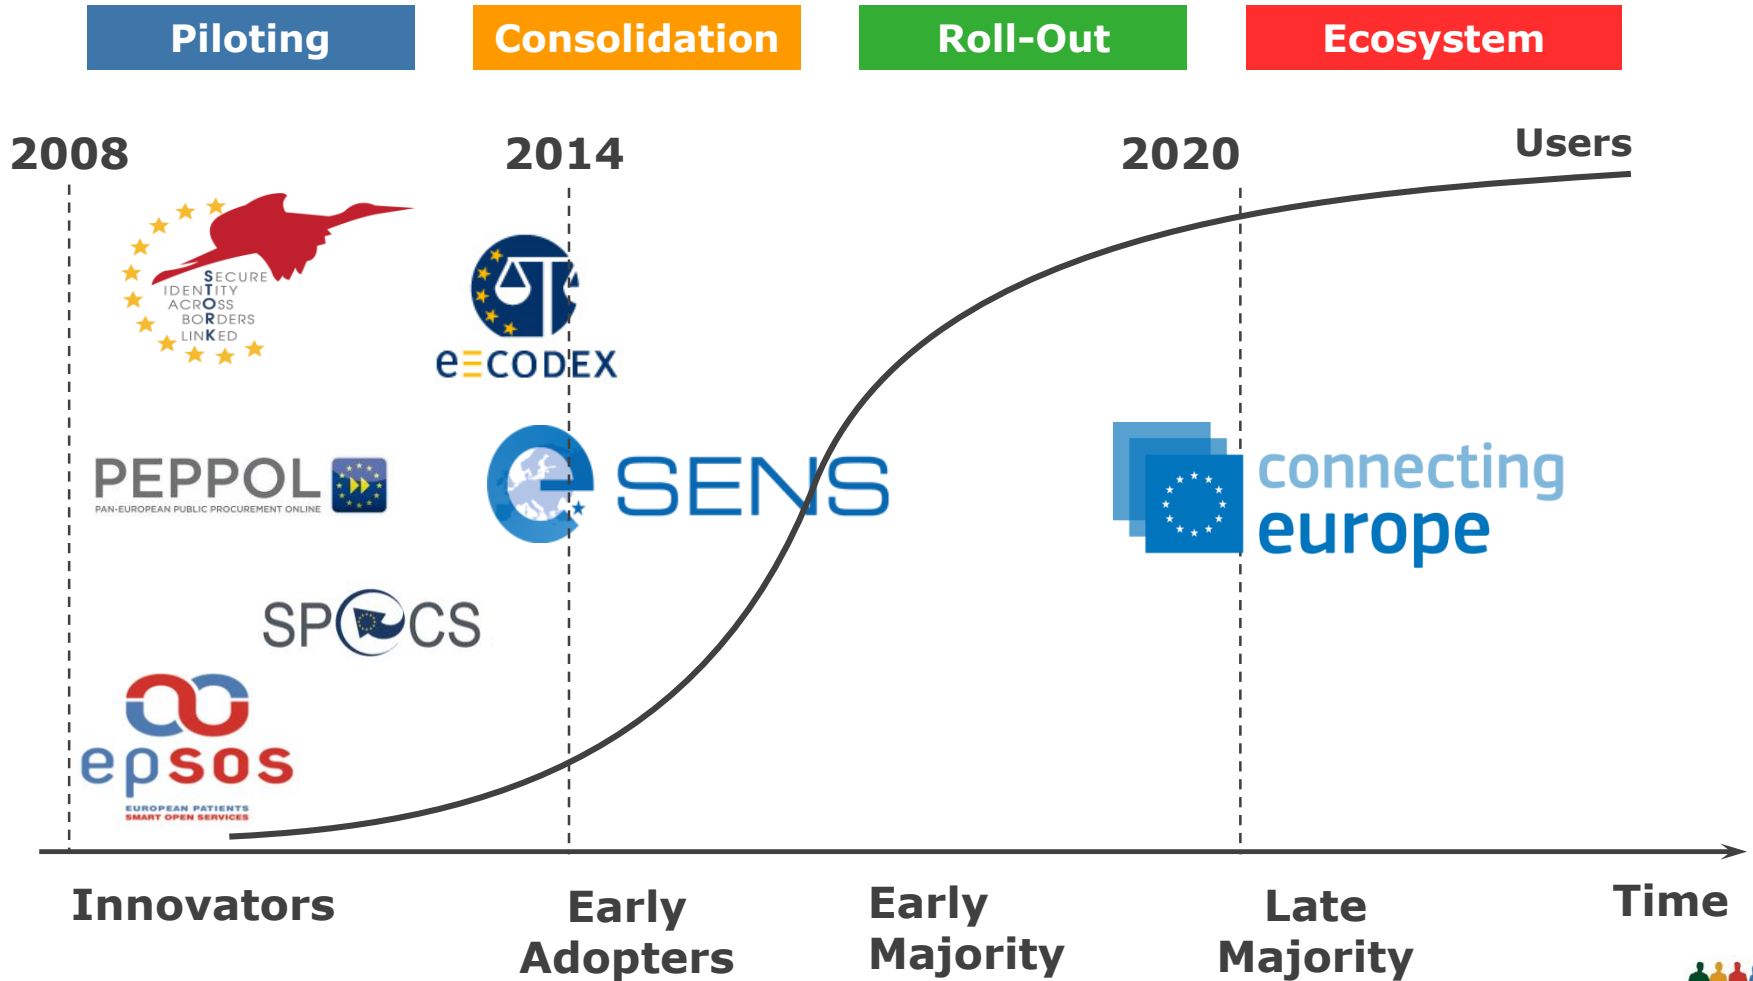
Piloting

Consolidation

Roll-Out

Ecosystem

2008

2014

2020

Users

SECURE IDENTITY ACROSS BORDERS LINKED

e≡CODEX

PEPPOL
PAN-EUROPEAN PUBLIC PROCUREMENT ONLINE

e SENS

connecting europe

SPOCS

epsos
EUROPEAN PATIENTS SMART OPEN SERVICES

Innovators

Early Adopters

Early Majority

Late Majority

Time